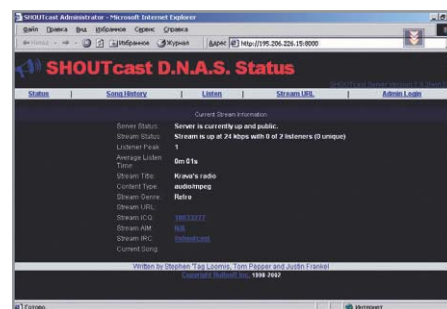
SHOUTcast Administrator - Microsoft Internet Explorer

Файл Правка Вид Избранное Сервис Справка

Назад Избранное Журнал Адрес http://195.206.226.15:8000

SHOUTcast D.N.A.S. Status

SHOUTcast Server Version 1.9.7/win32

Status | Song History | Listen | Stream URL | Admin Login

Current Stream Information

| | |
|---|---|
| Server Status: | Server is currently up and public. |
| Stream Status: | Stream is up at 24 kbps with 0 of 2 listeners (0 unique) |
| Listener Peak: | 1 |
| Average Listen Time: | 0m 01s |
| Stream Title: | Krava's radio |
| Content Type: | audio/mpeg |
| Stream Genre: | Retro |
| Stream URL: | |
| Stream ICQ: | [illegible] |
| Stream AIM: | N/A |
| Stream IRC: | #shoutcast |
| Current Song: | |

Written by Stephen 'Tag Loomis, Tom Pepper and Justin Frankel
Copyright Nullsoft Inc. 1998-2007

Готово

Интернет